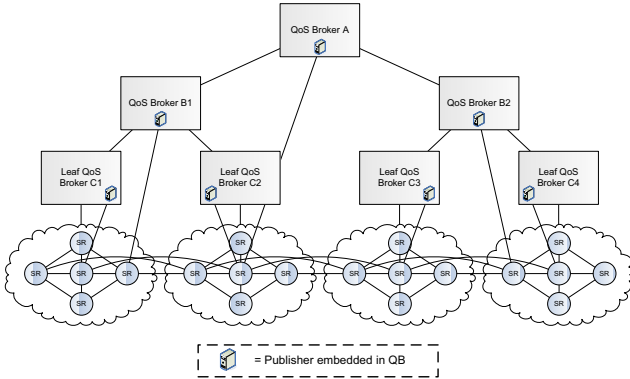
QoS Broker A

QoS Broker B1

QoS Broker B2

Leaf QoS Broker C1

Leaf QoS Broker C2

Leaf QoS Broker C3

Leaf QoS Broker C4

SR SR SR SR SR

SR SR SR SR SR

SR SR SR SR SR

SR SR SR SR SR

= Publisher embedded in QB